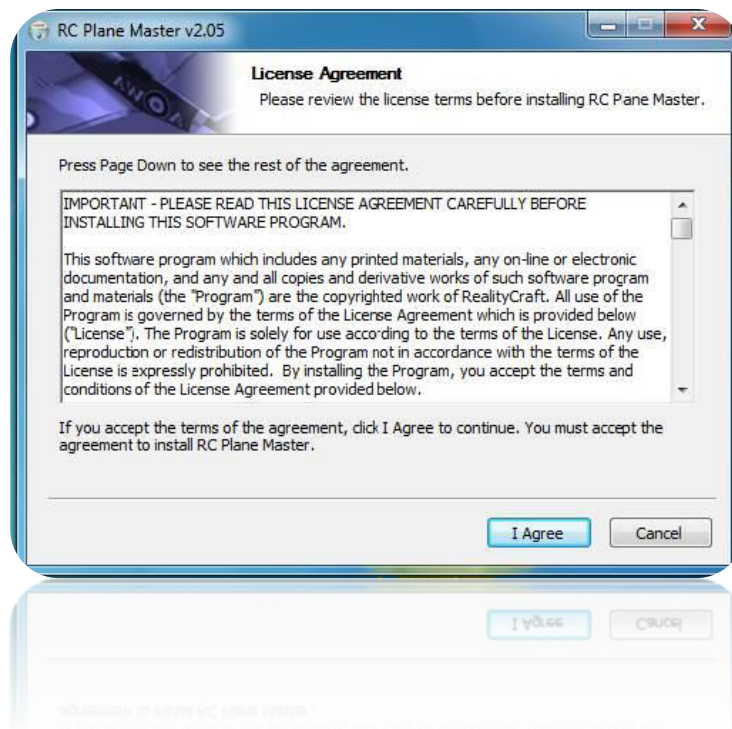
RC Plane Master v2.05

License Agreement

Please review the license terms before installing RC Pane Master.

Press Page Down to see the rest of the agreement.

IMPORTANT - PLEASE READ THIS LICENSE AGREEMENT CAREFULLY BEFORE INSTALLING THIS SOFTWARE PROGRAM.

This software program which includes any printed materials, any on-line or electronic documentation, and any and all copies and derivative works of such software program and materials (the "Program") are the copyrighted work of RealityCraft. All use of the Program is governed by the terms of the License Agreement which is provided below ("License"). The Program is solely for use according to the terms of the License. Any use, reproduction or redistribution of the Program not in accordance with the terms of the License is expressly prohibited. By installing the Program, you accept the terms and conditions of the License Agreement provided below.

If you accept the terms of the agreement, click I Agree to continue. You must accept the agreement to install RC Plane Master.

I Agree

Cancel